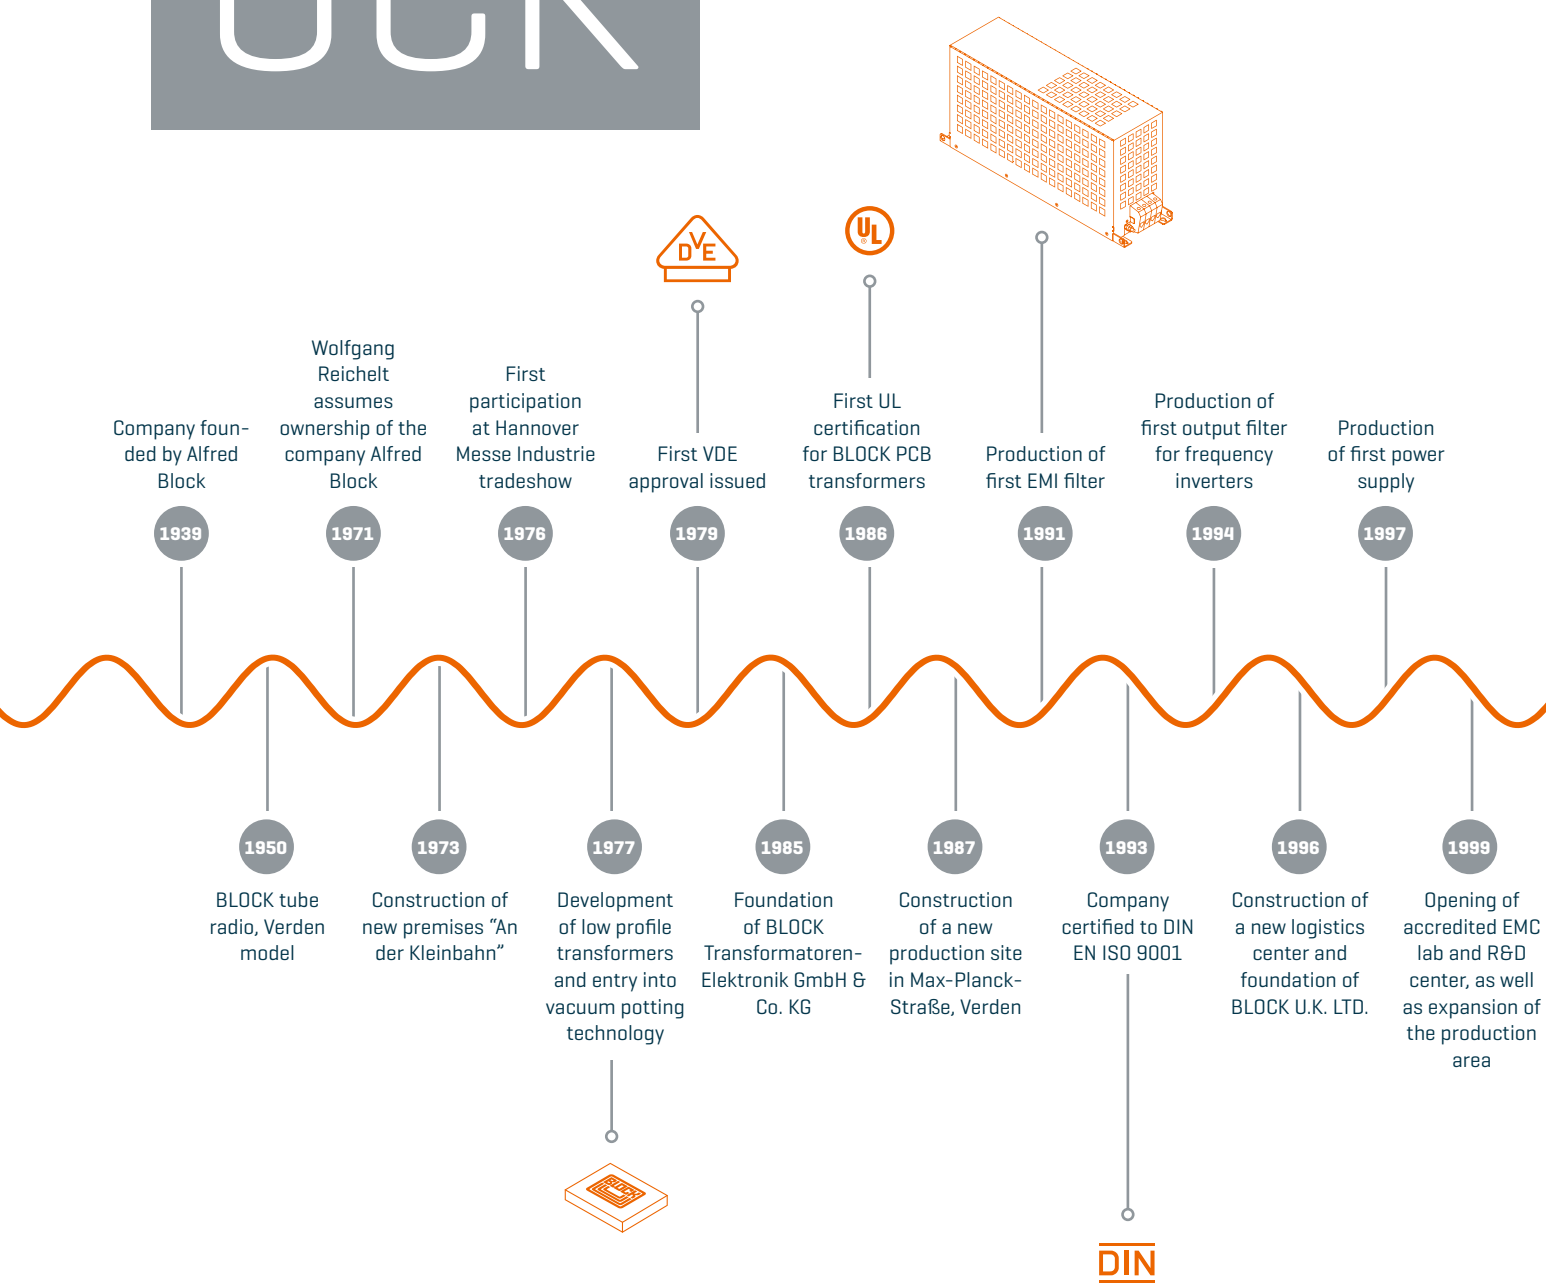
OCK

DVE

UL

Company founded by Alfred Block

1939

Wolfgang Reichelt assumes ownership of the company Alfred Block

1971

First participation at Hannover Messe Industrie tradeshow

1976

First VDE approval issued

1979

First UL certification for BLOCK PCB transformers

1986

Production of first EMI filter

1991

Production of first output filter for frequency inverters

1994

Production of first power supply

1997

1950

BLOCK tube radio, Verden model

1973

Construction of new premises "An der Kleinbahn"

1977

Development of low profile transformers and entry into vacuum potting technology

1985

Foundation of BLOCK Transformatoren-Elektronik GmbH & Co. KG

1987

Construction of a new production site in Max-Planck-Straße, Verden

1993

Company certified to DIN EN ISO 9001

1996

Construction of a new logistics center and foundation of BLOCK U.K. LTD.

1999

Opening of accredited EMC lab and R&D center, as well as expansion of the production area

DIN